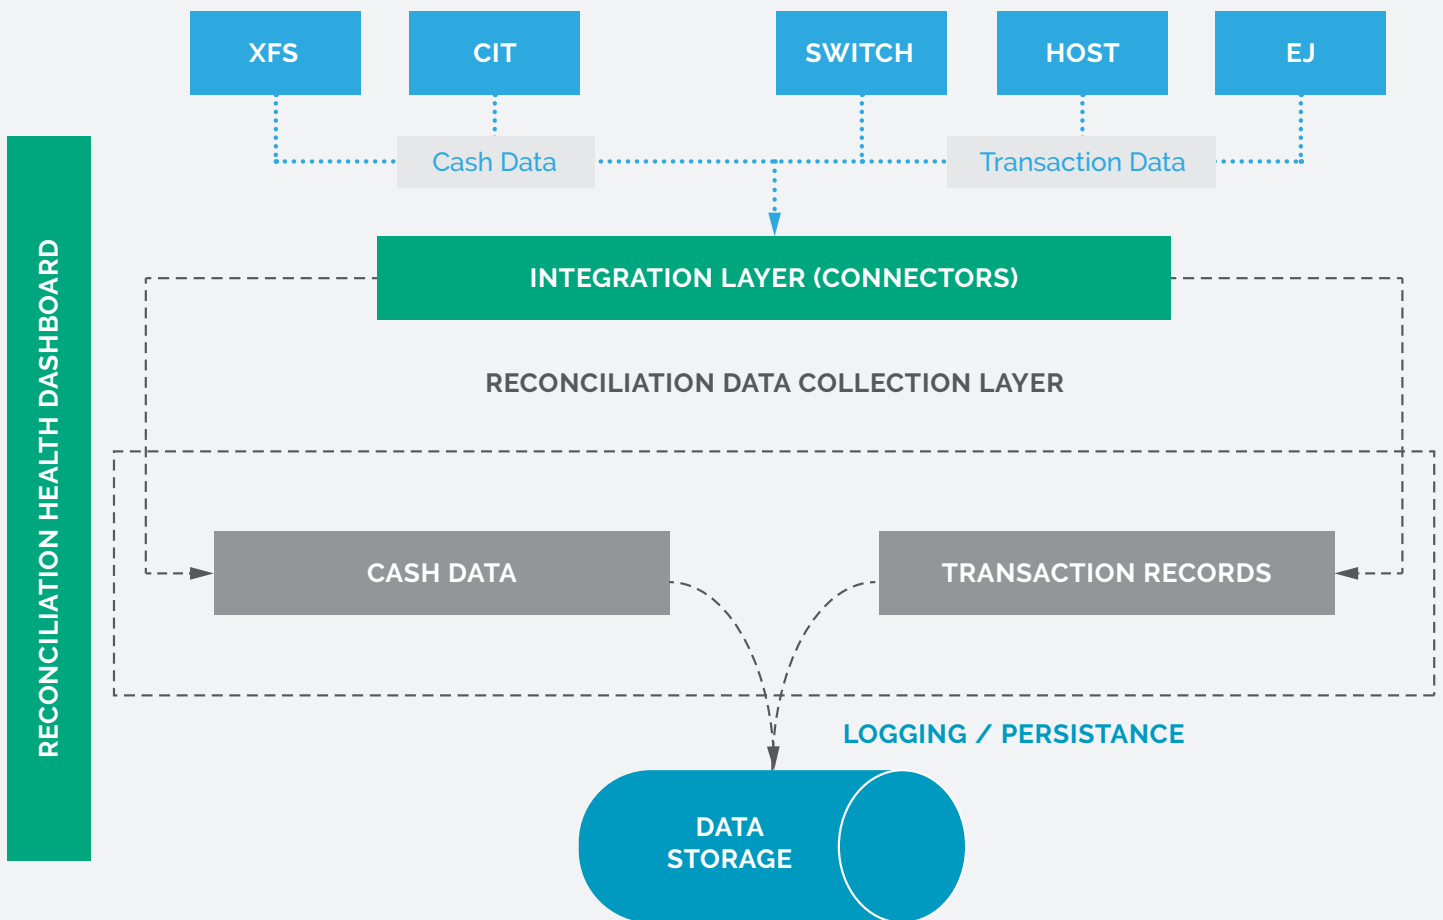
XFS

CIT

SWITCH

HOST

EJ

Cash Data

Transaction Data

RECONCILIATION HEALTH DASHBOARD

INTEGRATION LAYER (CONNECTORS)

RECONCILIATION DATA COLLECTION LAYER

CASH DATA

TRANSACTION RECORDS

LOGGING / PERSISTANCE

DATA STORAGE